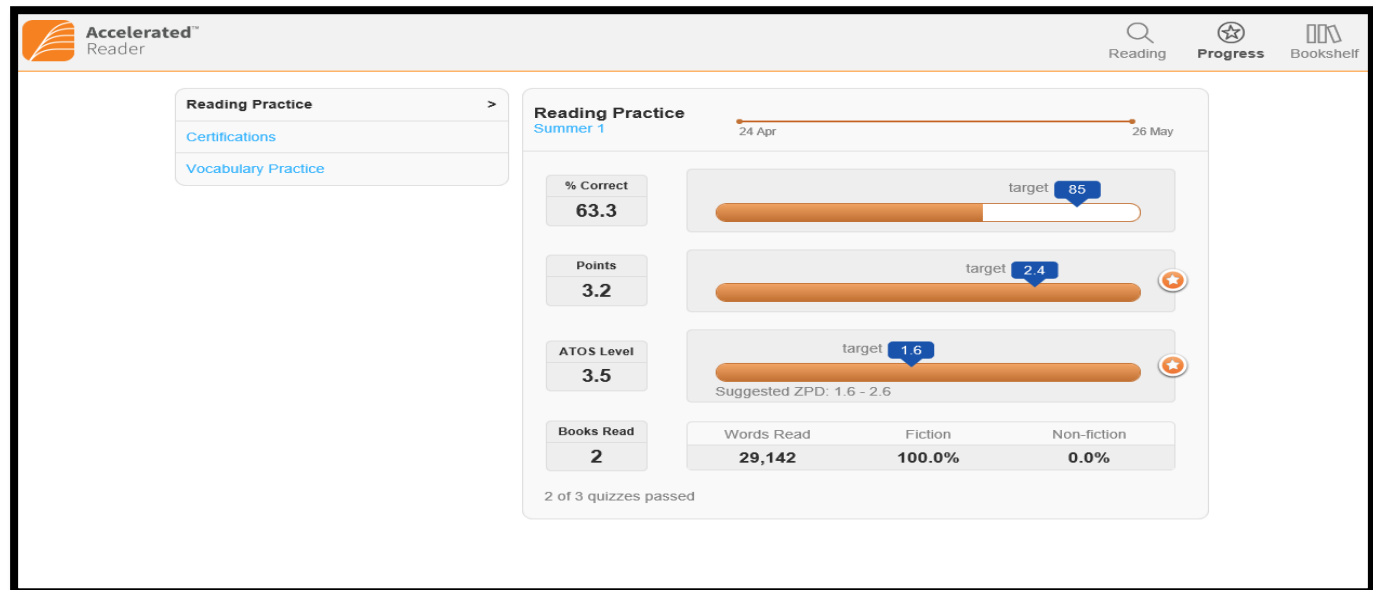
Accelerated™
Reader

Reading
Progress
Bookshelf

Reading Practice >
Certifications
Vocabulary Practice

Reading Practice
Summer 1
24 Apr
26 May

% Correct
63.3
target 85

Points
3.2
target 2.4

ATOS Level
3.5
target 1.6
Suggested ZPD: 1.6 - 2.6

Books Read
2

| Words Read | Fiction | Non-fiction |
|---|---|---|
| 29,142 | 100.0% | 0.0% |

2 of 3 quizzes passed